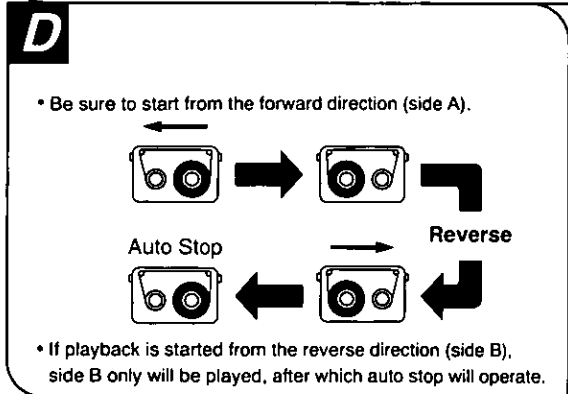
D

• Be sure to start from the forward direction (side A).

Reverse

Auto Stop

• If playback is started from the reverse direction (side B), side B only will be played, after which auto stop will operate.